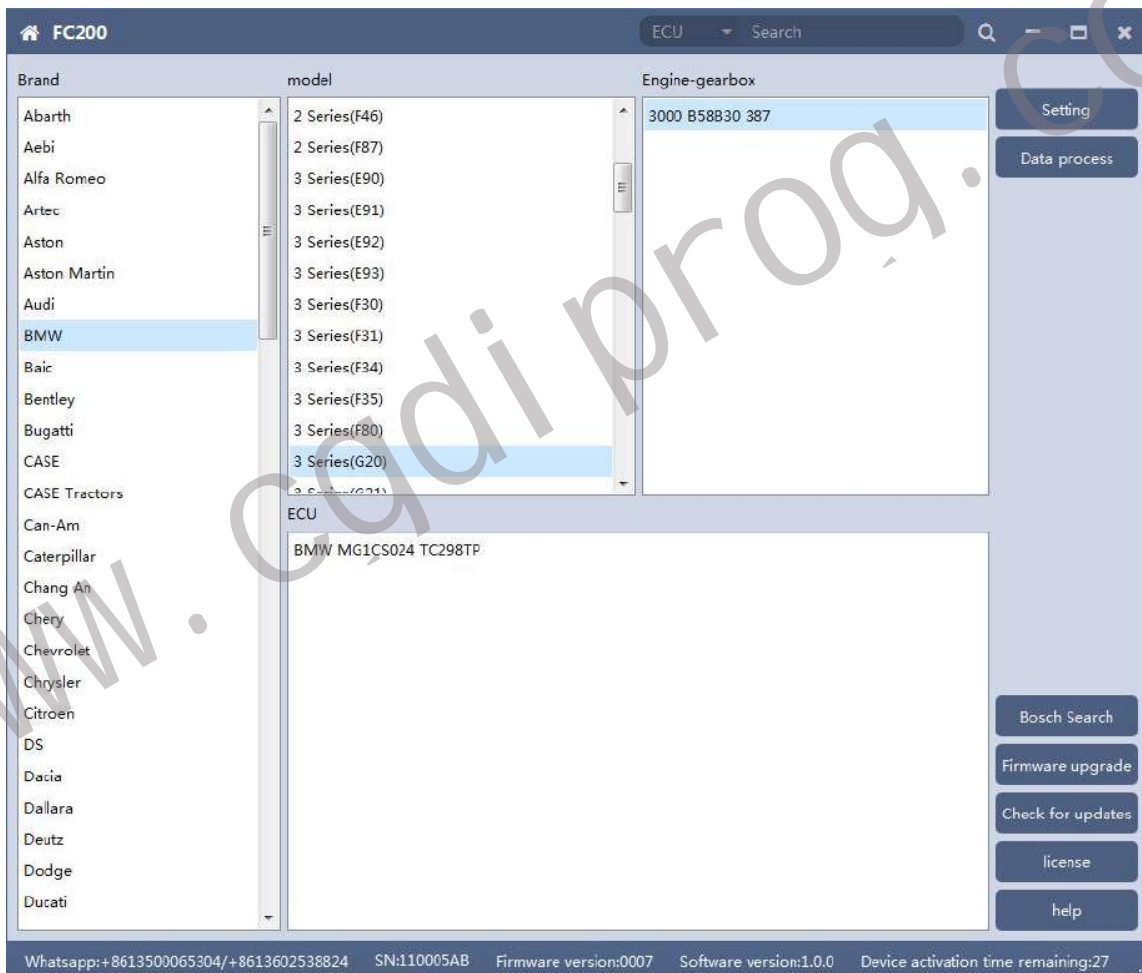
FC200

ECU Search

Brand

Abarth
Aebi
Alfa Romeo
Artec
Aston
Aston Martin
Audi
BMW
Baic
Bentley
Bugatti
CASE
CASE Tractors
Can-Am
Caterpillar
Chang An
Chery
Chevrolet
Chrysler
Citroen
DS
Dacia
Dallara
Deutz
Dodge
Ducati

model

2 Series(F46)
2 Series(F87)
3 Series(E90)
3 Series(E91)
3 Series(E92)
3 Series(E93)
3 Series(F30)
3 Series(F31)
3 Series(F34)
3 Series(F35)
3 Series(F80)
3 Series(G20)
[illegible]

Engine-gearbox

3000 B58B30 387

ECU

BMW MG1CS024 TC298TP

Setting
Data process
Bosch Search
Firmware upgrade
Check for updates
license
help

www.cgdiprog.c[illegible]

Whatsapp:+8613500065304/+8613602538824 SN:110005AB Firmware version:0007 Software version:1.0.0 Device activation time remaining:27